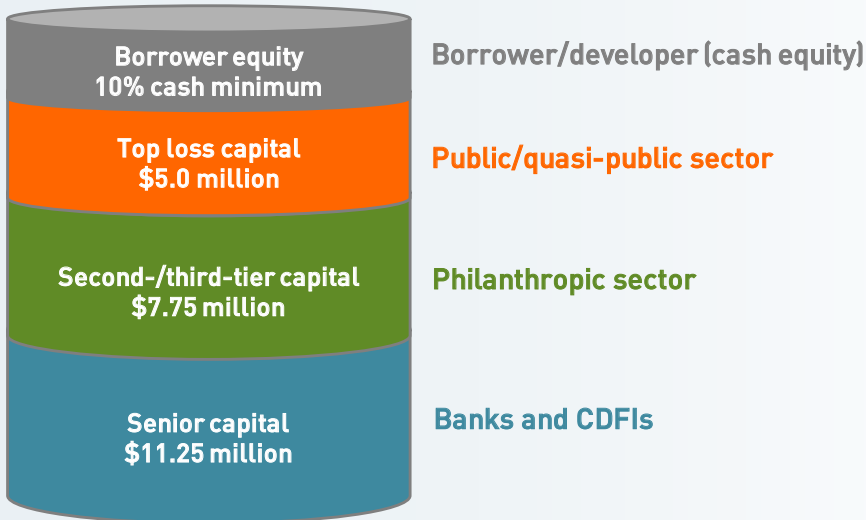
Borrower equity
10% cash minimum

Borrower/developer (cash equity)

Top loss capital
\$5.0 million

Public/quasi-public sector

Second-/third-tier capital
\$7.75 million

Philanthropic sector

Senior capital
\$11.25 million

Banks and CDFIs